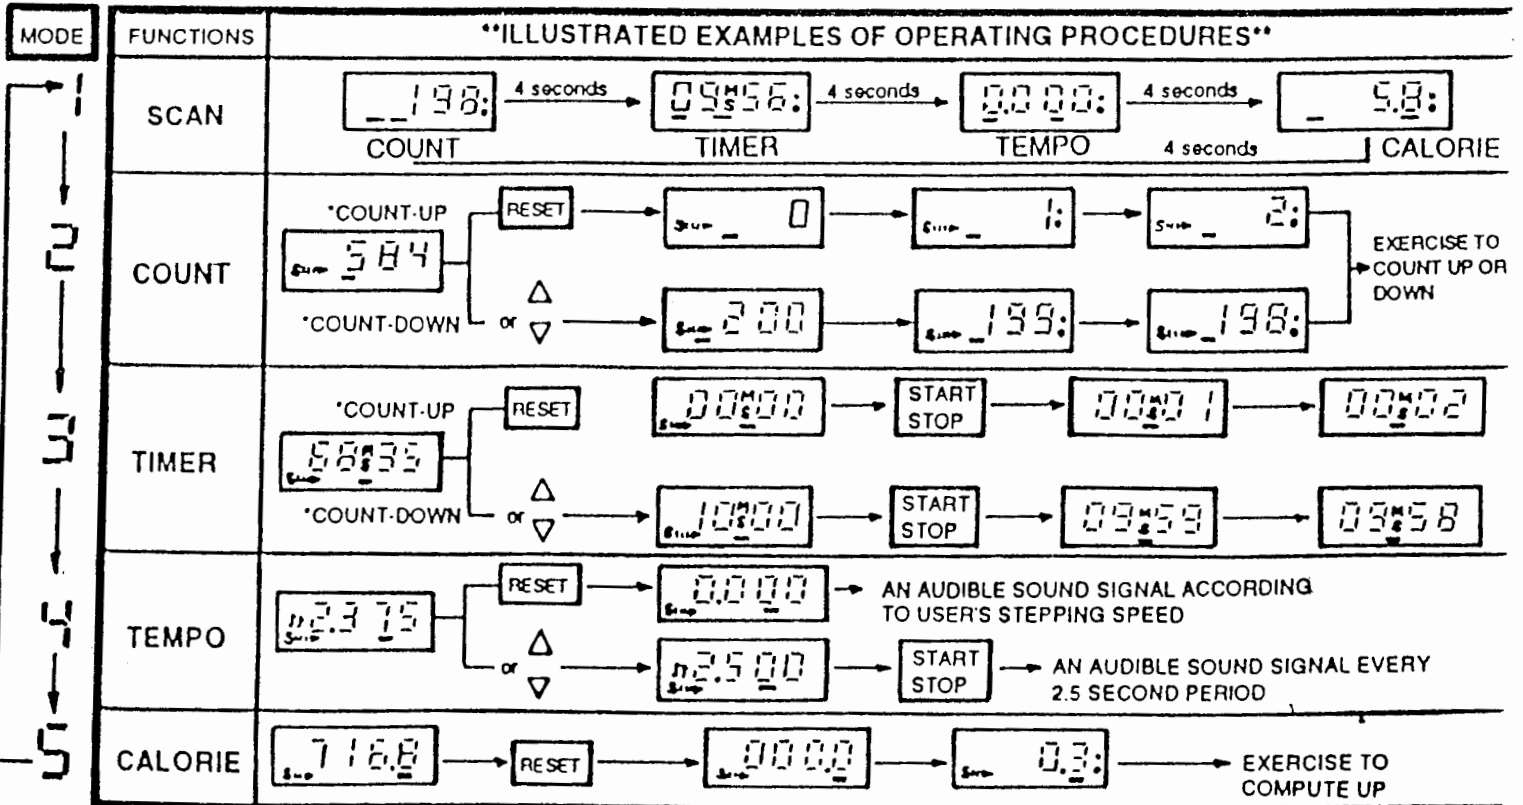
| MODE | FUNCTIONS | "ILLUSTRATED EXAMPLES OF OPERATING PROCEDURES" |
|---|---|---|
| 1 | SCAN | 198: —4 seconds→ 09M S56: —4 seconds→ 0.000: —4 seconds→ 5.8: COUNT TIMER TEMPO 4 seconds CALORIE |
| 2 | COUNT | *COUNT-UP 584 RESET → 0 → 1: → 2: EXERCISE TO COUNT UP OR DOWN *COUNT-DOWN or △ ▽ → 200 → 199: → 198: |
| 3 | TIMER | *COUNT-UP 56M S35 RESET 00M S00 → START STOP → 00M S01 → 00M S02 *COUNT-DOWN or △ ▽ → 10M S00 → START STOP → 09M S59 → 09M S58 |
| 4 | TEMPO | 2.375 RESET → 0.000 → AN AUDIBLE SOUND SIGNAL ACCORDING TO USER'S STEPPING SPEED or △ ▽ → 2.500 → START STOP → AN AUDIBLE SOUND SIGNAL EVERY 2.5 SECOND PERIOD |
| 5 | CALORIE | 716.8 → RESET → 000.0 → 0.3: → EXERCISE TO COMPUTE UP |